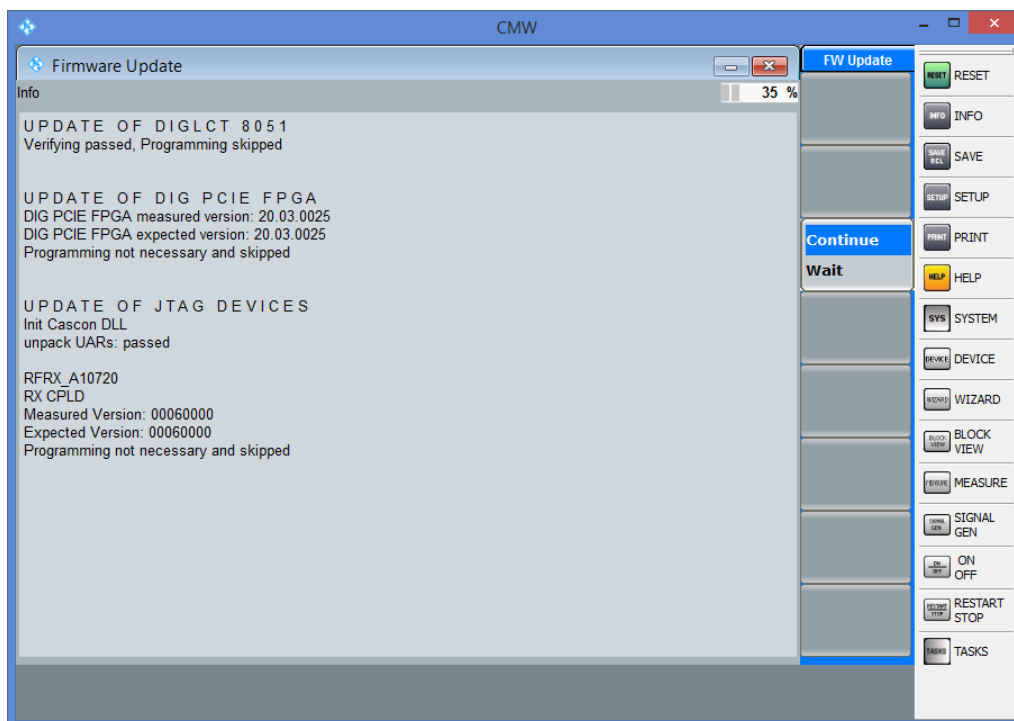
CMW

Firmware Update

Info

35 %

UPDATE OF DIGLCT 8051
Verifying passed, Programming skipped

UPDATE OF DIG PCIE FPGA
DIG PCIE FPGA measured version: 20.03.0025
DIG PCIE FPGA expected version: 20.03.0025
Programming not necessary and skipped

UPDATE OF JTAG DEVICES
Init Cascon DLL
unpack UARs: passed

RFRX_A10720
RX CPLD
Measured Version: 00060000
Expected Version: 00060000
Programming not necessary and skipped

FW Update

Continue
Wait

RESET RESET
INFO INFO
SAVE RCL SAVE
SETUP SETUP
PRINT PRINT
HELP HELP
SYS SYSTEM
DEVICE DEVICE
WIZARD WIZARD
BLOCK VIEW BLOCK VIEW
MEASURE MEASURE
SIGNAL GEN SIGNAL GEN
ON OFF ON OFF
RESTART STOP RESTART STOP
TASKS TASKS